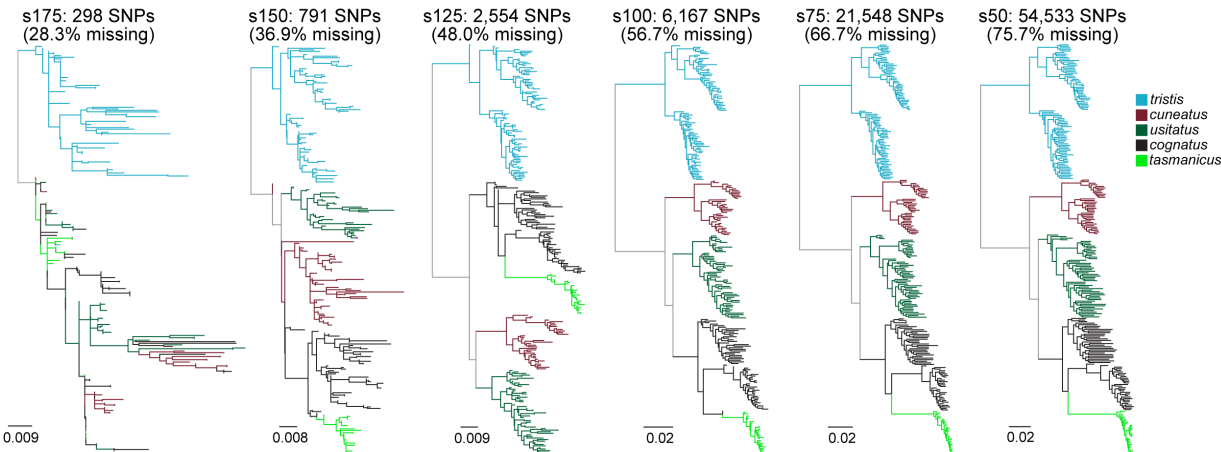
s175: 298 SNPs (28.3% missing)

0.009

s150: 791 SNPs (36.9% missing)

0.008

s125: 2,554 SNPs (48.0% missing)

0.009

s100: 6,167 SNPs (56.7% missing)

0.02

s75: 21,548 SNPs (66.7% missing)

0.02

s50: 54,533 SNPs (75.7% missing)

0.02

tristis
cuneatus
usitatus
cognatus
tasmanicus